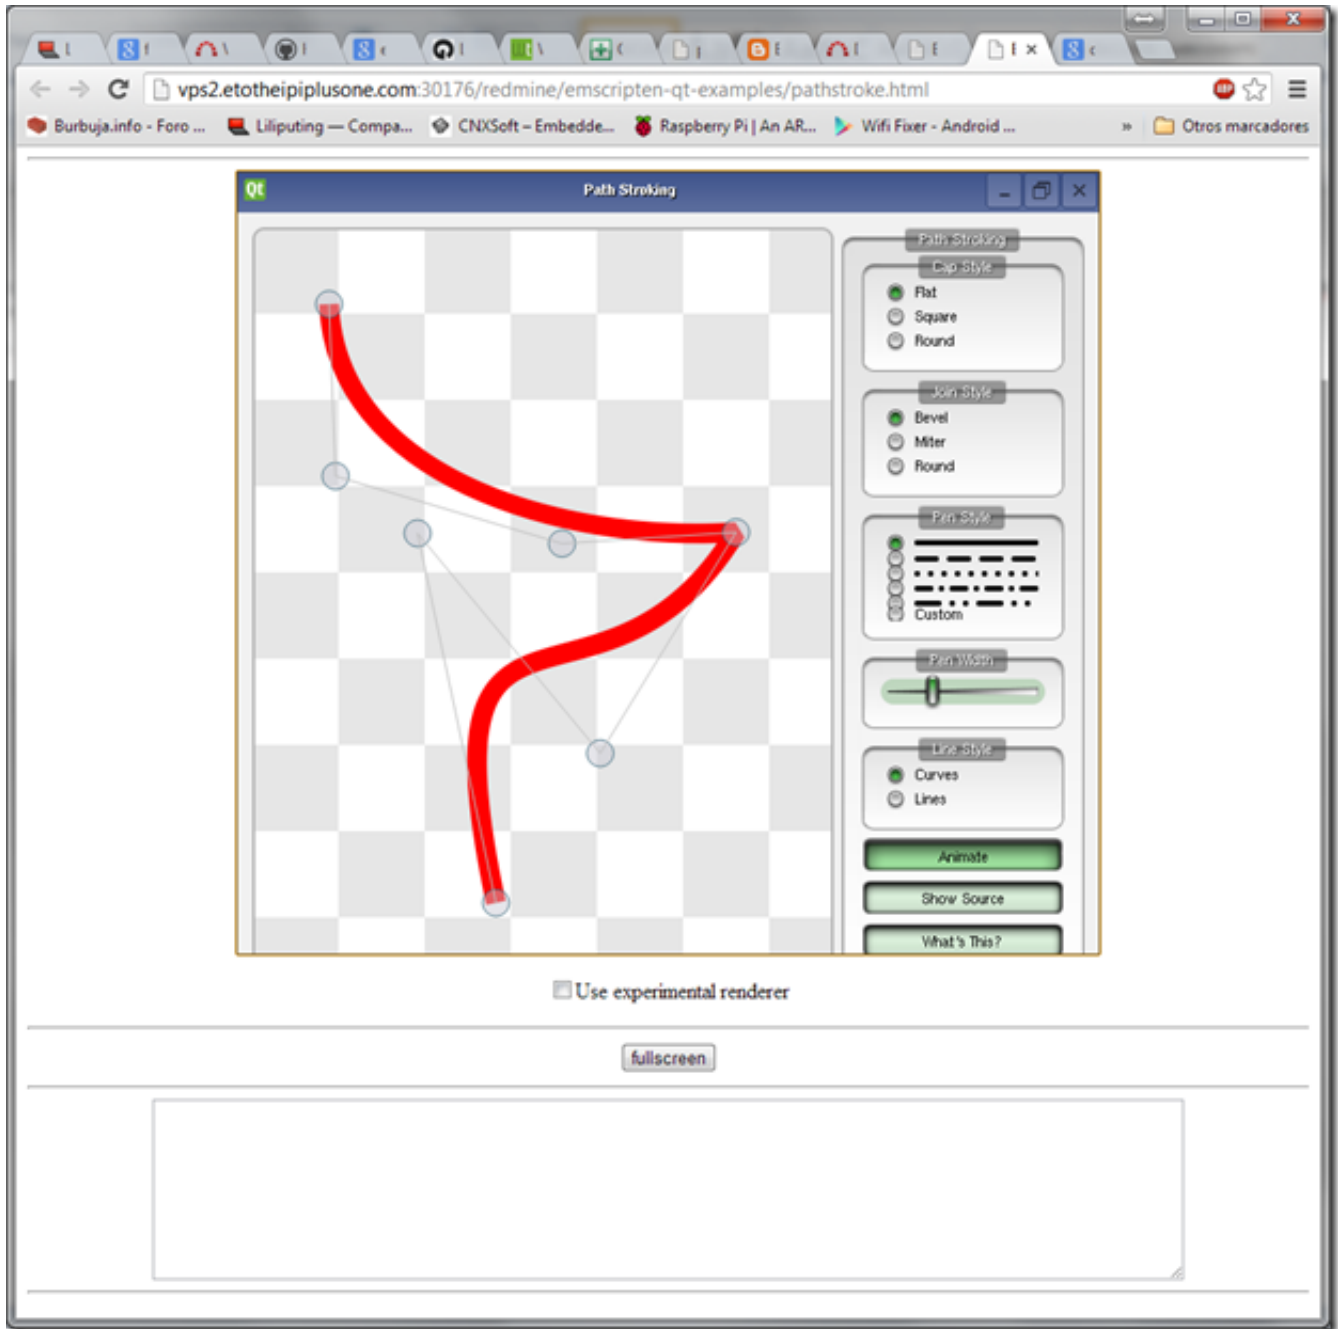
vps2.etotheipiplusone.com:30176/redmine/emscripten-qt-examples/pathstroke.html

Burbuja.info - Foro ... Liliputing — Compa... CNXSoft – Embedde... Raspberry Pi | An AR... Wifi Fixer - Android ... » Otros marcadores

Qt Path Stroking

Path Stroking

Cap Style
Flat
Square
Round

Join Style
Bevel
Miter
Round

Pen Style
Custom

Pen Width

Line Style
Curves
Lines

Animate
Show Source
What's This?

Use experimental renderer

fullscreen